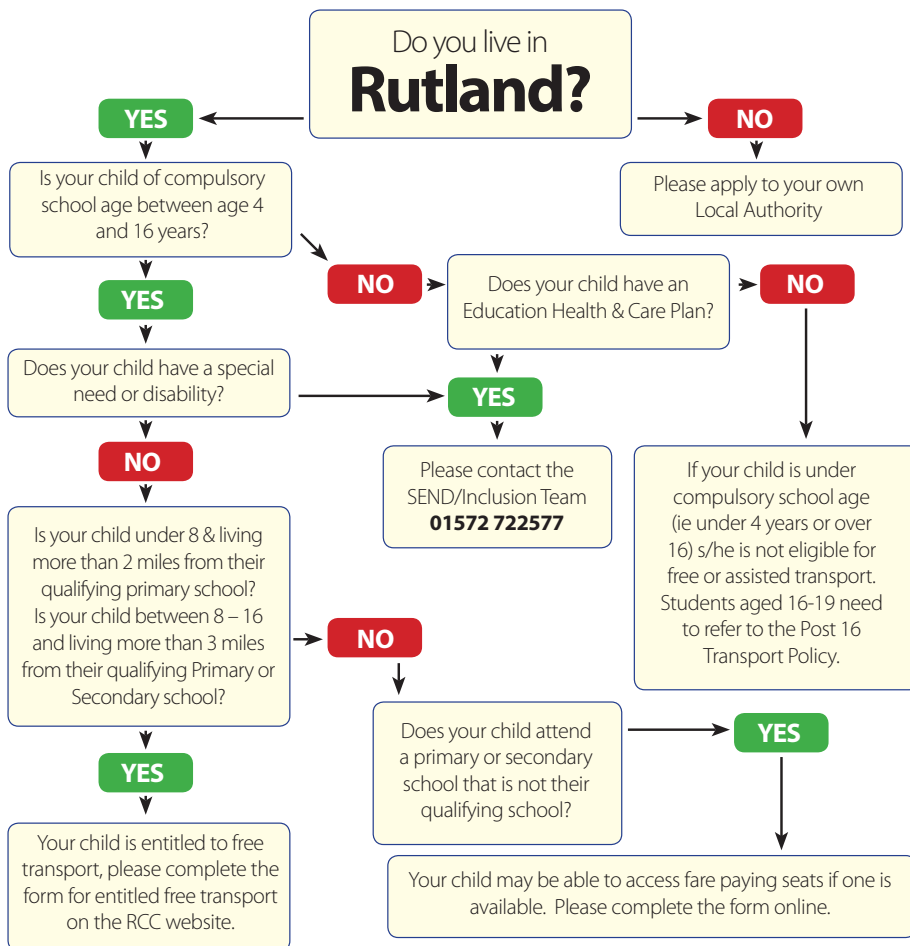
Do you live in
Rutland?

YES

NO

Please apply to your own Local Authority

Is your child of compulsory school age between age 4 and 16 years?

YES

NO

Does your child have an Education Health & Care Plan?

NO

Does your child have a special need or disability?

YES

Please contact the SEND/Inclusion Team
01572 722577

If your child is under compulsory school age (ie under 4 years or over 16) s/he is not eligible for free or assisted transport. Students aged 16-19 need to refer to the Post 16 Transport Policy.

NO

Is your child under 8 & living more than 2 miles from their qualifying primary school? Is your child between 8 – 16 and living more than 3 miles from their qualifying Primary or Secondary school?

NO

Does your child attend a primary or secondary school that is not their qualifying school?

YES

YES

Your child is entitled to free transport, please complete the form for entitled free transport on the RCC website.

Your child may be able to access fare paying seats if one is available. Please complete the form online.